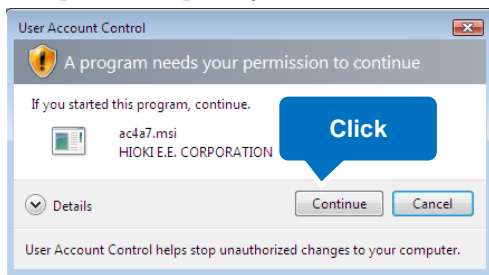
User Account Control

A program needs your permission to continue

If you started this program, continue.

ac4a7.msi
HIOKI E.E. CORPORATION

Click

Details

Continue

Cancel

User Account Control helps stop unauthorized changes to your computer.